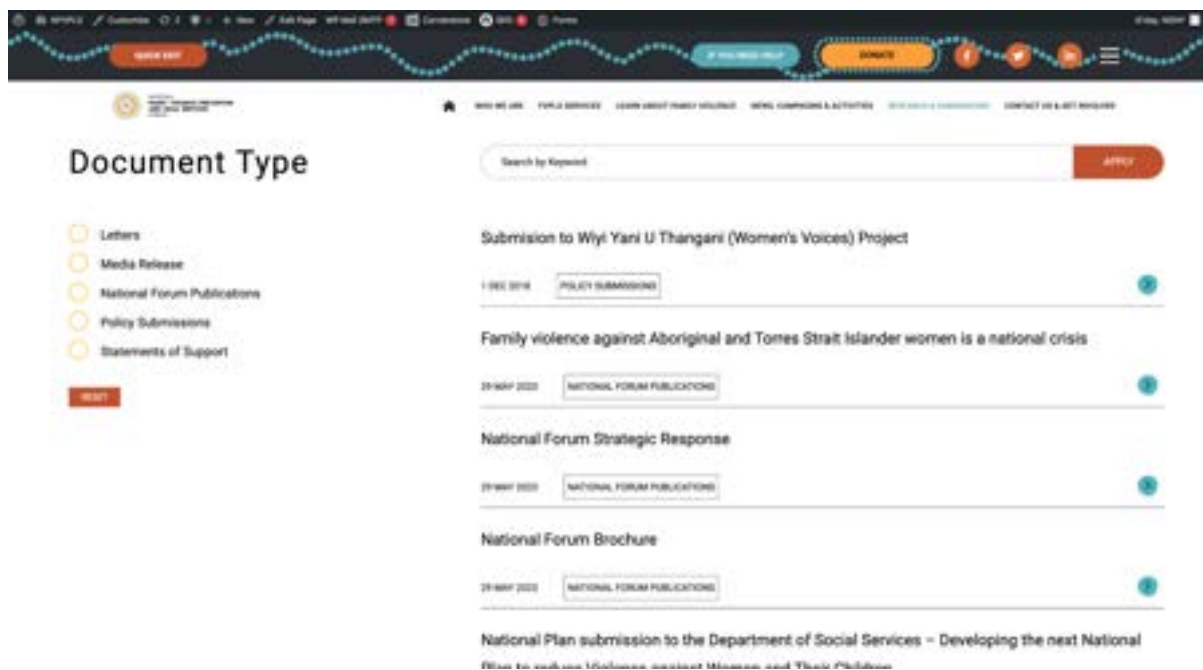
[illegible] Customize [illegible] New Edit Page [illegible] Forms

QUICK EXIT

IF YOU NEED HELP

DONATE

WHO WE ARE FVPLS SERVICES LEARN ABOUT FAMILY VIOLENCE NEWS, CAMPAIGNS & ACTIVITIES RESEARCH & SUBMISSIONS CONTACT US & GET INVOLVED

Document Type

Search by Keyword

APPLY

Letters

Media Release

National Forum Publications

Policy Submissions

Statements of Support

RESET

Submision to Wiyi Yani U Thangani (Women's Voices) Project

1 DEC 2018 POLICY SUBMISSIONS

Family violence against Aboriginal and Torres Strait Islander women is a national crisis

29 MAY 2020 NATIONAL FORUM PUBLICATIONS

National Forum Strategic Response

29 MAY 2020 NATIONAL FORUM PUBLICATIONS

National Forum Brochure

29 MAY 2020 NATIONAL FORUM PUBLICATIONS

National Plan submission to the Department of Social Services – Developing the next National Plan to reduce Violence against Women and Their Children